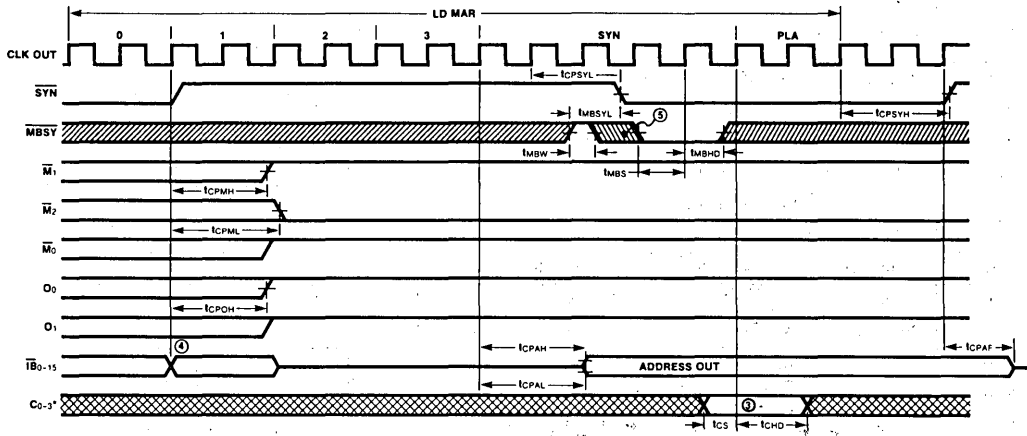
LD MAR

0

1

2

3

SYN

PLA

CLK OUT

$\overline{SYN}$

$t_{CPSYL}$

$\overline{MBSY}$

$t_{MBSYL}$

5

$t_{MBW}$

$t_{MBHD}$

$t_{MBS}$

$t_{CPSYH}$

$\overline{M}_1$

$t_{CPMH}$

$\overline{M}_2$

$t_{CPML}$

$\overline{M}_0$

$O_0$

$t_{CPOH}$

$O_1$

$\overline{IB}_{0-15}$

4

$t_{CPAH}$

ADDRESS OUT

$t_{CPAF}$

$t_{CPAL}$

$C_{0-3}$*

3

$t_{CS}$

$t_{CHD}$